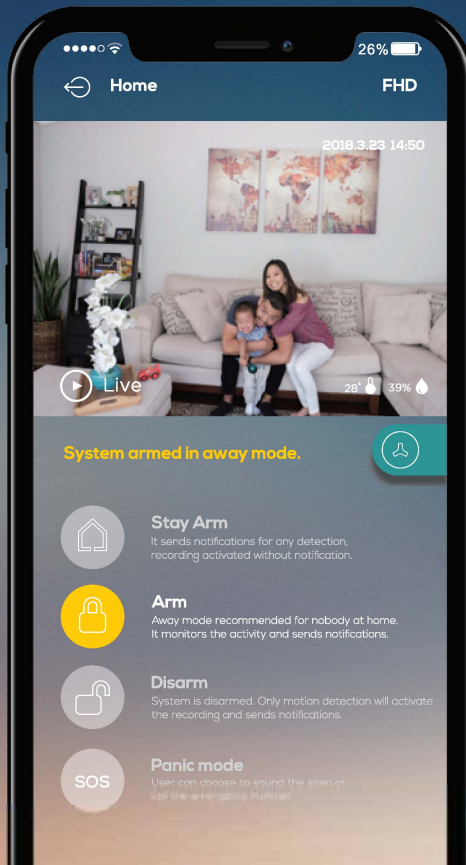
26%

Home

FHD

2018.3.23 14:50

Live

28° 39%

System armed in away mode.

Stay Arm

It sends notifications for any detection, recording activated without notification.

Arm

Away mode recommended for nobody at home. It monitors the activity and sends notifications.

Disarm

System is disarmed. Only motion detection will activate the recording and sends notifications.

SOS

Panic mode

User can choose to sound the siren or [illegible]